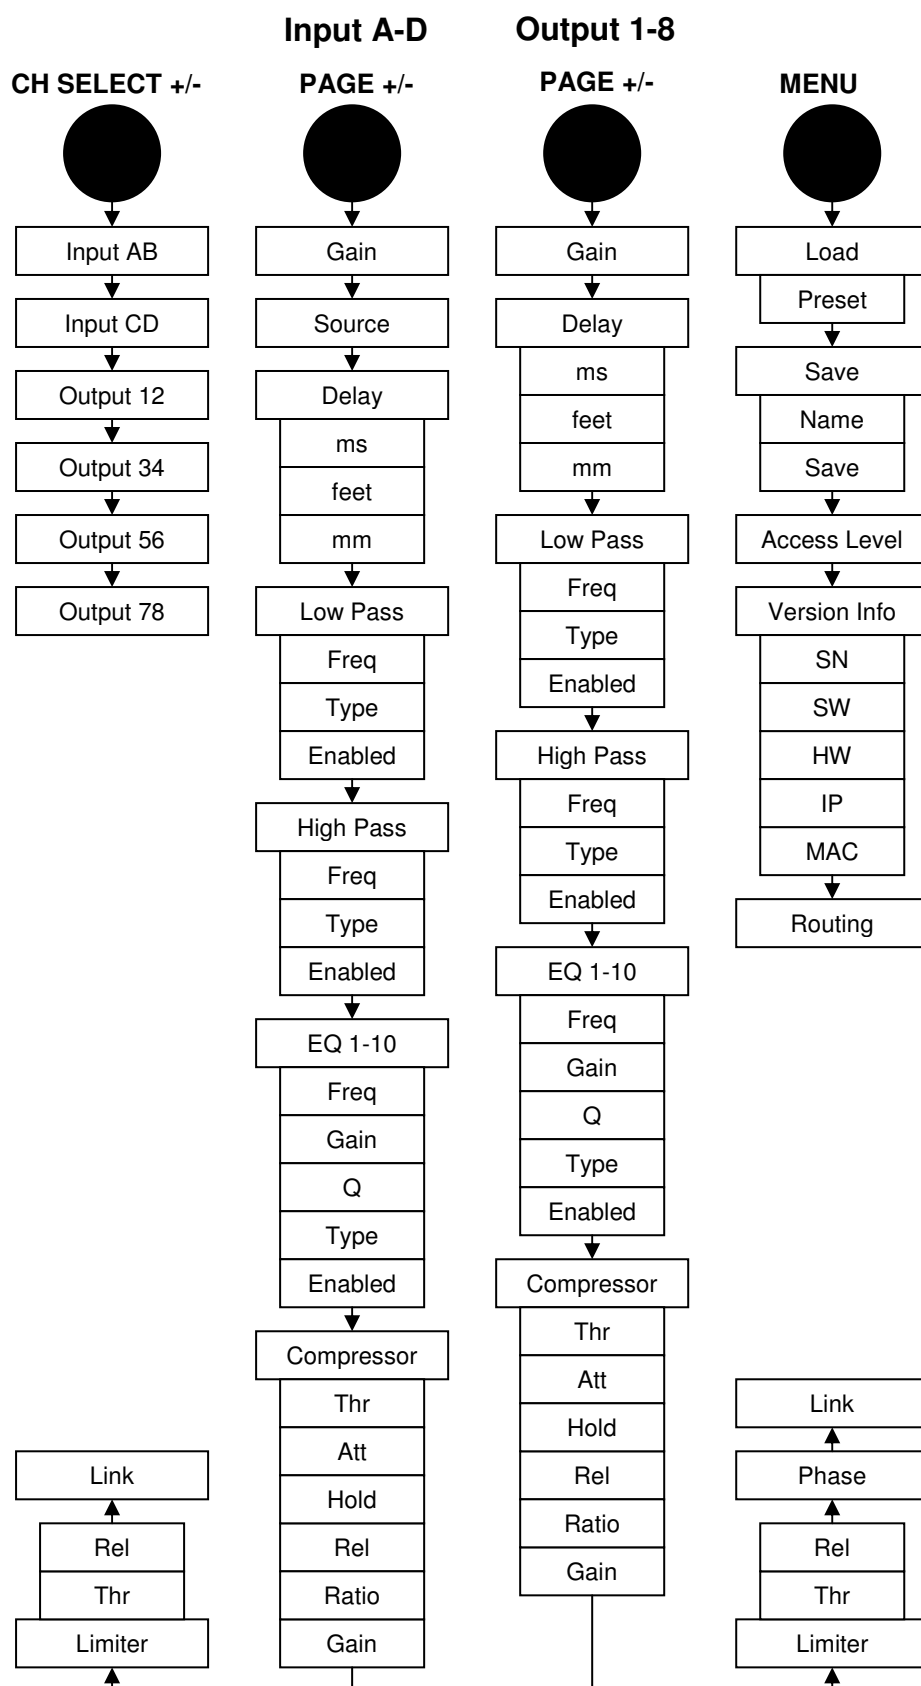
Input A-D

Output 1-8

CH SELECT +/-

Input AB
Input CD
Output 12
Output 34
Output 56
Output 78

PAGE +/-

Gain
Source
Delay
ms
feet
mm
Low Pass
Freq
Type
Enabled
High Pass
Freq
Type
Enabled
EQ 1-10
Freq
Gain
Q
Type
Enabled
Compressor
Thr
Att
Hold
Rel
Ratio
Gain

PAGE +/-

Gain
Delay
ms
feet
mm
Low Pass
Freq
Type
Enabled
High Pass
Freq
Type
Enabled
EQ 1-10
Freq
Gain
Q
Type
Enabled
Compressor
Thr
Att
Hold
Rel
Ratio
Gain

MENU

Load
Preset
Save
Name
Save
Access Level
Version Info
SN
SW
HW
IP
MAC
Routing

Link
Rel
Thr
Limiter

Link
Phase
Rel
Thr
Limiter